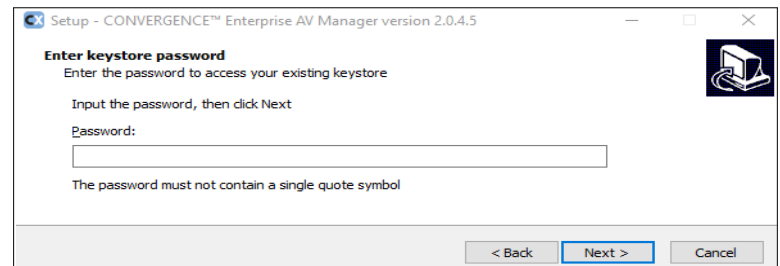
CX Setup - CONVERGENCE™ Enterprise AV Manager version 2.0.4.5

Enter keystore password
Enter the password to access your existing keystore

Input the password, then click Next

Password:

The password must not contain a single quote symbol

< Back Next > Cancel